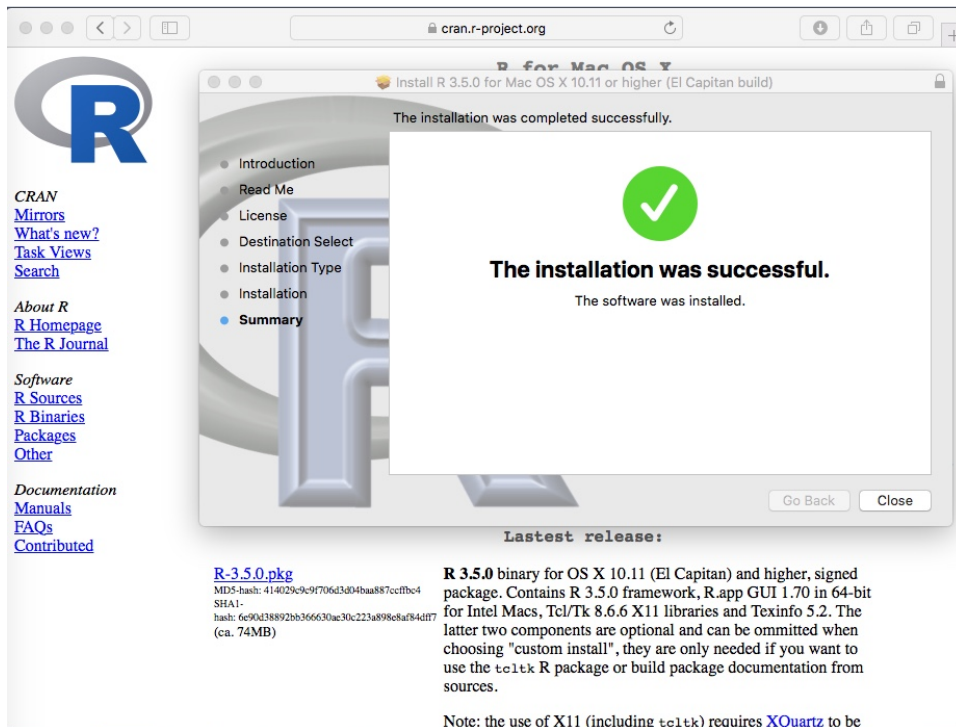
cran.r-project.org

R for Mac OS X

Install R 3.5.0 for Mac OS X 10.11 or higher (El Capitan build)

The installation was completed successfully.

Introduction
Read Me
License
Destination Select
Installation Type
Installation
Summary

The installation was successful.

The software was installed.

Go Back
Close

CRAN
Mirrors
What's new?
Task Views
Search

About R
R Homepage
The R Journal

Software
R Sources
R Binaries
Packages
Other

Documentation
Manuals
FAQs
Contributed

Lastest release:

R-3.5.0.pkg
MD5-hash: 414029c9c9f706d3d04baa887ccffbc4
SHA1-hash: 6e90d38892bb366630ae30c223a898e8af84df77
(ca. 74MB)

**R 3.5.0** binary for OS X 10.11 (El Capitan) and higher, signed package. Contains R 3.5.0 framework, R.app GUI 1.70 in 64-bit for Intel Macs, Tcl/Tk 8.6.6 X11 libraries and Texinfo 5.2. The latter two components are optional and can be ommitted when choosing "custom install", they are only needed if you want to use the tcltk R package or build package documentation from sources.

Note: the use of X11 (including tcltk) requires XQuartz to be